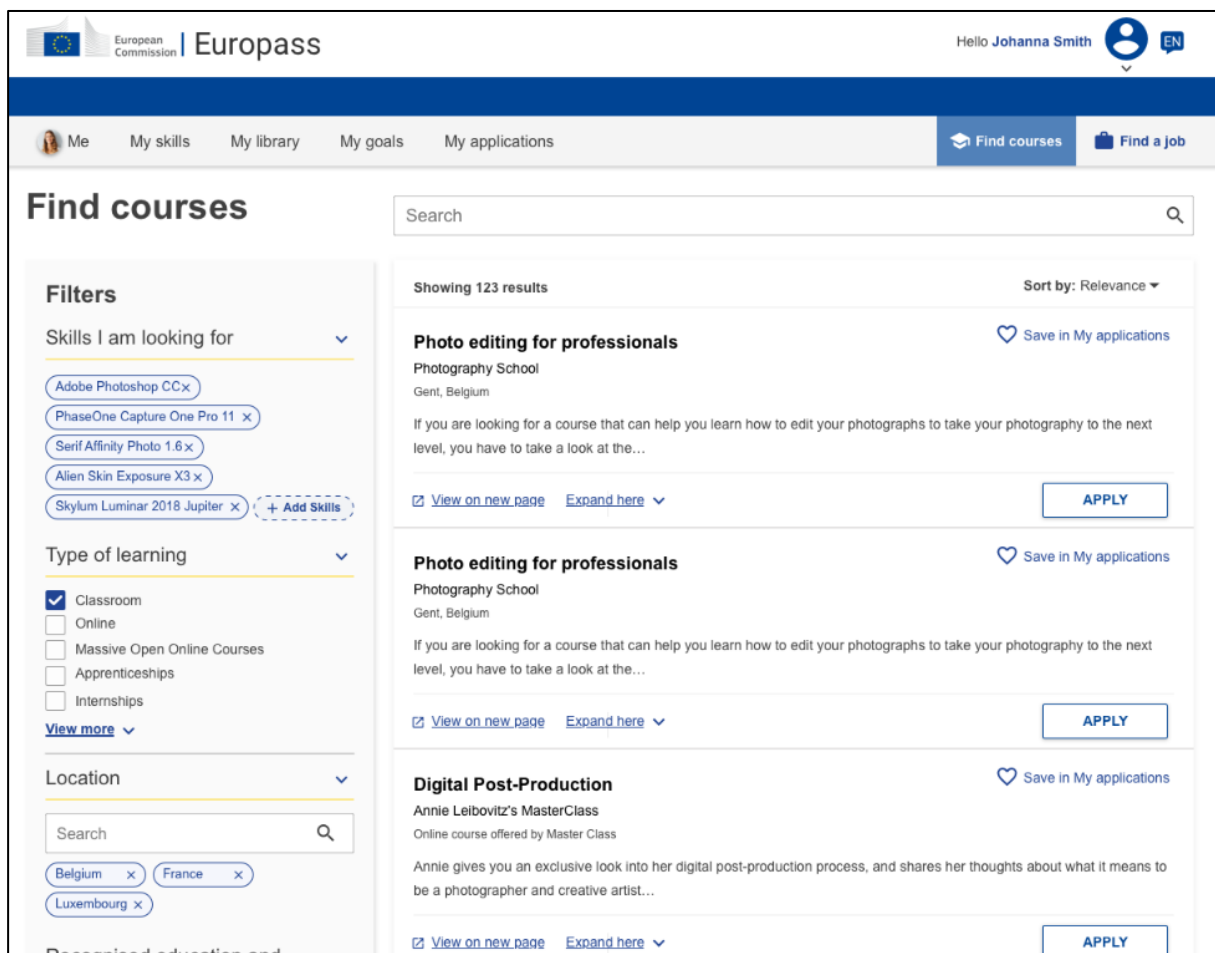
European Commission | Europass

Hello Johanna Smith

EN

Me My skills My library My goals My applications

Find courses

Find a job

Find courses

Search

Filters

Skills I am looking for

Adobe Photoshop CC ×

PhaseOne Capture One Pro 11 ×

Serif Affinity Photo 1.6 ×

Alien Skin Exposure X3 ×

Skylum Luminar 2018 Jupiter ×

+ Add Skills

Type of learning

Classroom

Online

Massive Open Online Courses

Apprenticeships

Internships

View more

Location

Search

Belgium ×

France ×

Luxembourg ×

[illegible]

Showing 123 results

Sort by: Relevance

Photo editing for professionals

Save in My applications

Photography School

Gent, Belgium

If you are looking for a course that can help you learn how to edit your photographs to take your photography to the next level, you have to take a look at the…

View on new page

Expand here

APPLY

Photo editing for professionals

Save in My applications

Photography School

Gent, Belgium

If you are looking for a course that can help you learn how to edit your photographs to take your photography to the next level, you have to take a look at the…

View on new page

Expand here

APPLY

Digital Post-Production

Save in My applications

Annie Leibovitz's MasterClass

Online course offered by Master Class

Annie gives you an exclusive look into her digital post-production process, and shares her thoughts about what it means to be a photographer and creative artist…

View on new page

Expand here

APPLY